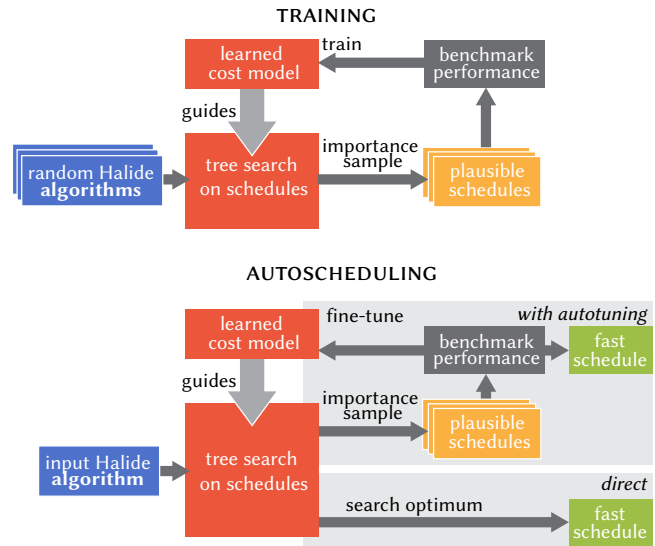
TRAINING

learned cost model

train

benchmark performance

guides

random Halide **algorithms**

tree search on schedules

importance sample

plausible schedules

AUTOSCHEDULING

learned cost model

fine-tune

*with autotuning*

benchmark performance

fast schedule

guides

importance sample

plausible schedules

input Halide **algorithm**

tree search on schedules

*direct*

search optimum

fast schedule